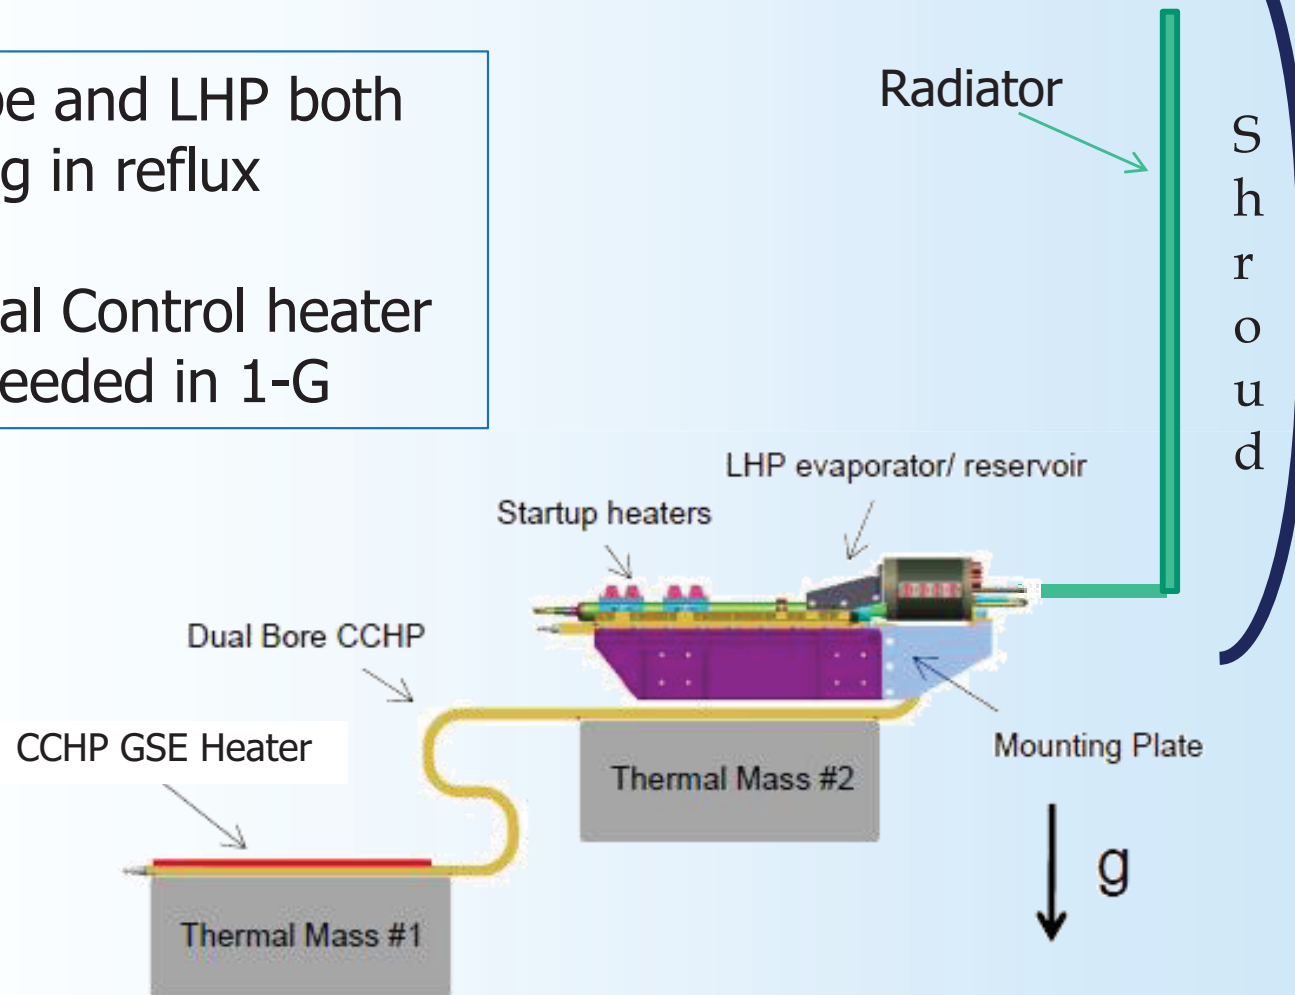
pe and LHP both
g in reflux

al Control heater
eeded in 1-G

Radiator

S
h
r
o
u
d

LHP evaporator/ reservoir

Startup heaters

Dual Bore CCHP

CCHP GSE Heater

Mounting Plate

Thermal Mass #2

g

Thermal Mass #1